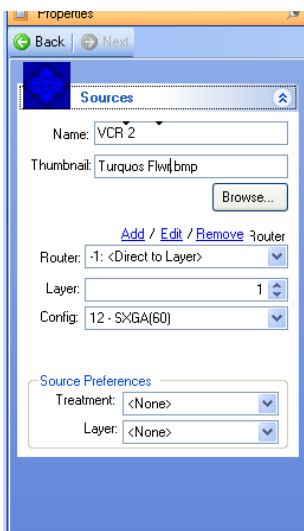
Properties

Back | Next

Sources

Name: VCR 2

Thumbnail: Turquos Flwr.bmp

Browse...

Add / Edit / Remove Router

Router: -1: <Direct to Layer>

Layer: 1

Config: 12 - SXGA(60)

Source Preferences

Treatment: <None>

Layer: <None>